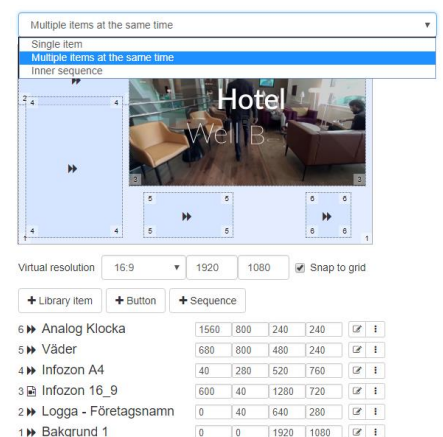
Multiple items at the same time

Single item
Multiple items at the same time
Inner sequence

Hotel
Well B

2 4 4
3
5 5
6 6
4 4 5 5 6 6
1 1

Virtual resolution 16:9 1920 1080 Snap to grid

+ Library item + Button + Sequence

| | | | | |
|---|---|---|---|---|
| 6 Analog Klocka | 1560 | 800 | 240 | 240 |
| 5 Väder | 680 | 800 | 480 | 240 |
| 4 Infozon A4 | 40 | 280 | 520 | 760 |
| 3 Infozon 16_9 | 600 | 40 | 1280 | 720 |
| 2 Logga - Företagsnamn | 0 | 40 | 640 | 280 |
| 1 Bakgrund 1 | 0 | 0 | 1920 | 1080 |